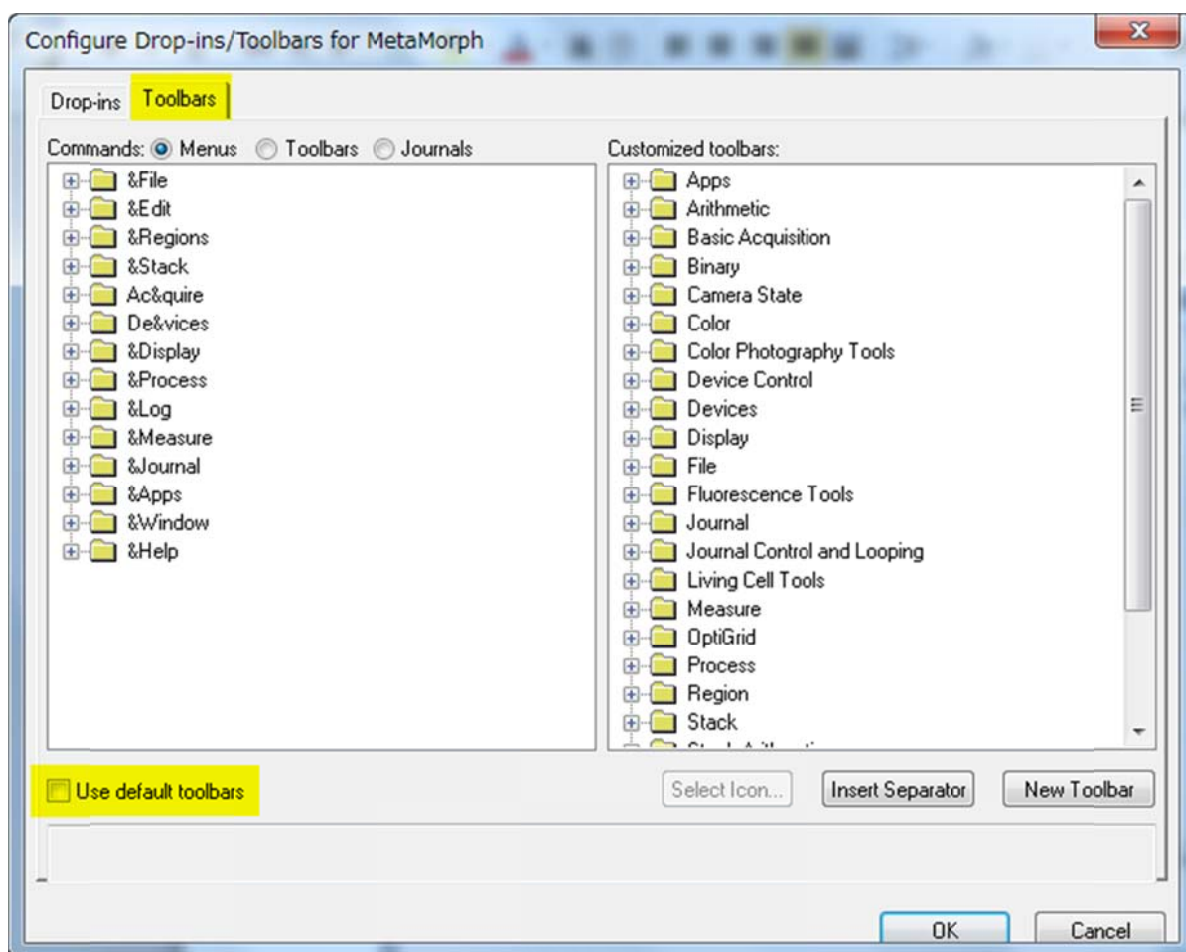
Configure Drop-ins/Toolbars for MetaMorph

Drop-ins Toolbars

Commands: Menus Toolbars Journals

&File
&Edit
&Regions
&Stack
Ac&quire
De&vices
&Display
&Process
&Log
&Measure
&Journal
&Apps
&Window
&Help

Customized toolbars:

Apps
Arithmetic
Basic Acquisition
Binary
Camera State
Color
Color Photography Tools
Device Control
Devices
Display
File
Fluorescence Tools
Journal
Journal Control and Looping
Living Cell Tools
Measure
OptiGrid
Process
Region
Stack
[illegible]

Use default toolbars

Select Icon... Insert Separator New Toolbar

OK Cancel